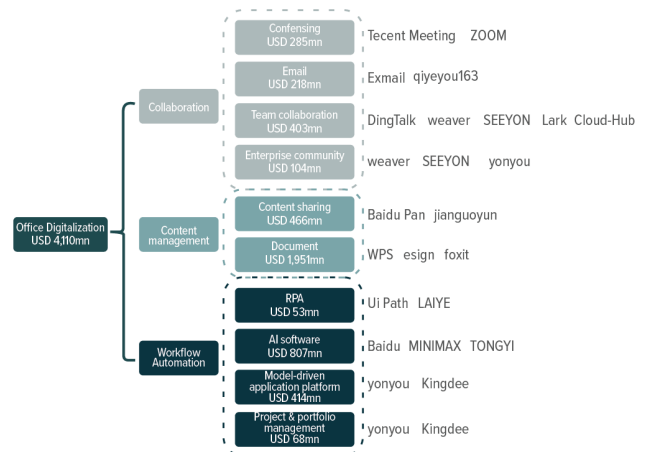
Office Digitalization
USD 4,110mn

Collaboration

Confensing
USD 285mn
Tecent Meeting ZOOM

Email
USD 218mn
Exmail qiyeyou163

Team collaboration
USD 403mn
DingTalk weaver SEEYON Lark Cloud-Hub

Enterprise community
USD 104mn
weaver SEEYON yonyou

Content management

Content sharing
USD 466mn
Baidu Pan jianguoyun

Document
USD 1,951mn
WPS esign foxit

Workflow Automation

RPA
USD 53mn
Ui Path LAIYE

AI software
USD 807mn
Baidu MINIMAX TONGYI

Model-driven application platform
USD 414mn
yonyou Kingdee

Project & portfolio management
USD 68mn
yonyou Kingdee